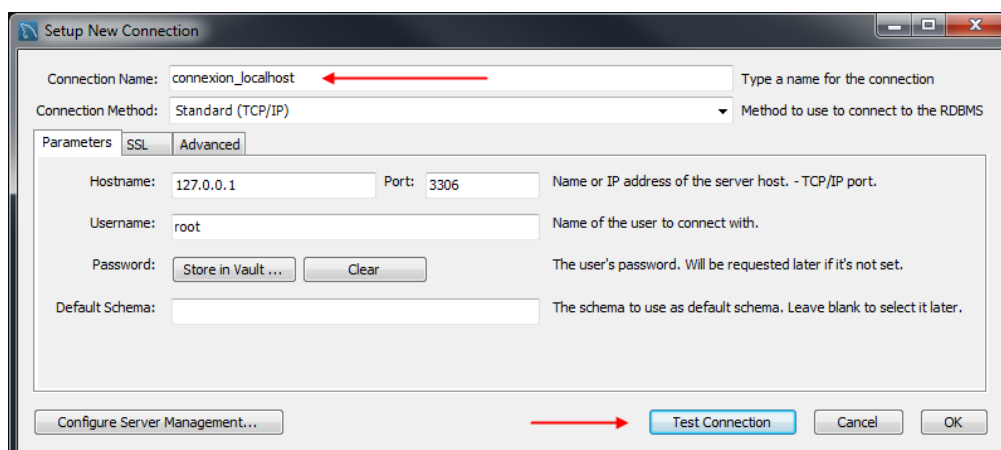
Setup New Connection

Connection Name: connexion_localhost
Type a name for the connection

Connection Method: Standard (TCP/IP)
Method to use to connect to the RDBMS

Parameters | SSL | Advanced

Hostname: 127.0.0.1
Port: 3306
Name or IP address of the server host. - TCP/IP port.

Username: root
Name of the user to connect with.

Password: Store in Vault ... Clear
The user's password. Will be requested later if it's not set.

Default Schema:
The schema to use as default schema. Leave blank to select it later.

Configure Server Management...
Test Connection
Cancel
OK